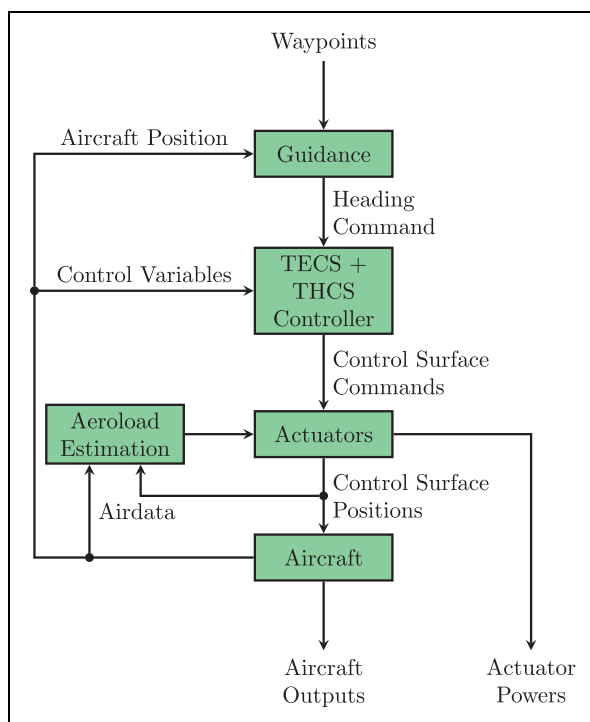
Waypoints

Aircraft Position

Guidance

Heading Command

Control Variables

TECS + THCS Controller

Control Surface Commands

Aeroload Estimation

Actuators

Control Surface Positions

Airdata

Aircraft

Aircraft Outputs

Actuator Powers